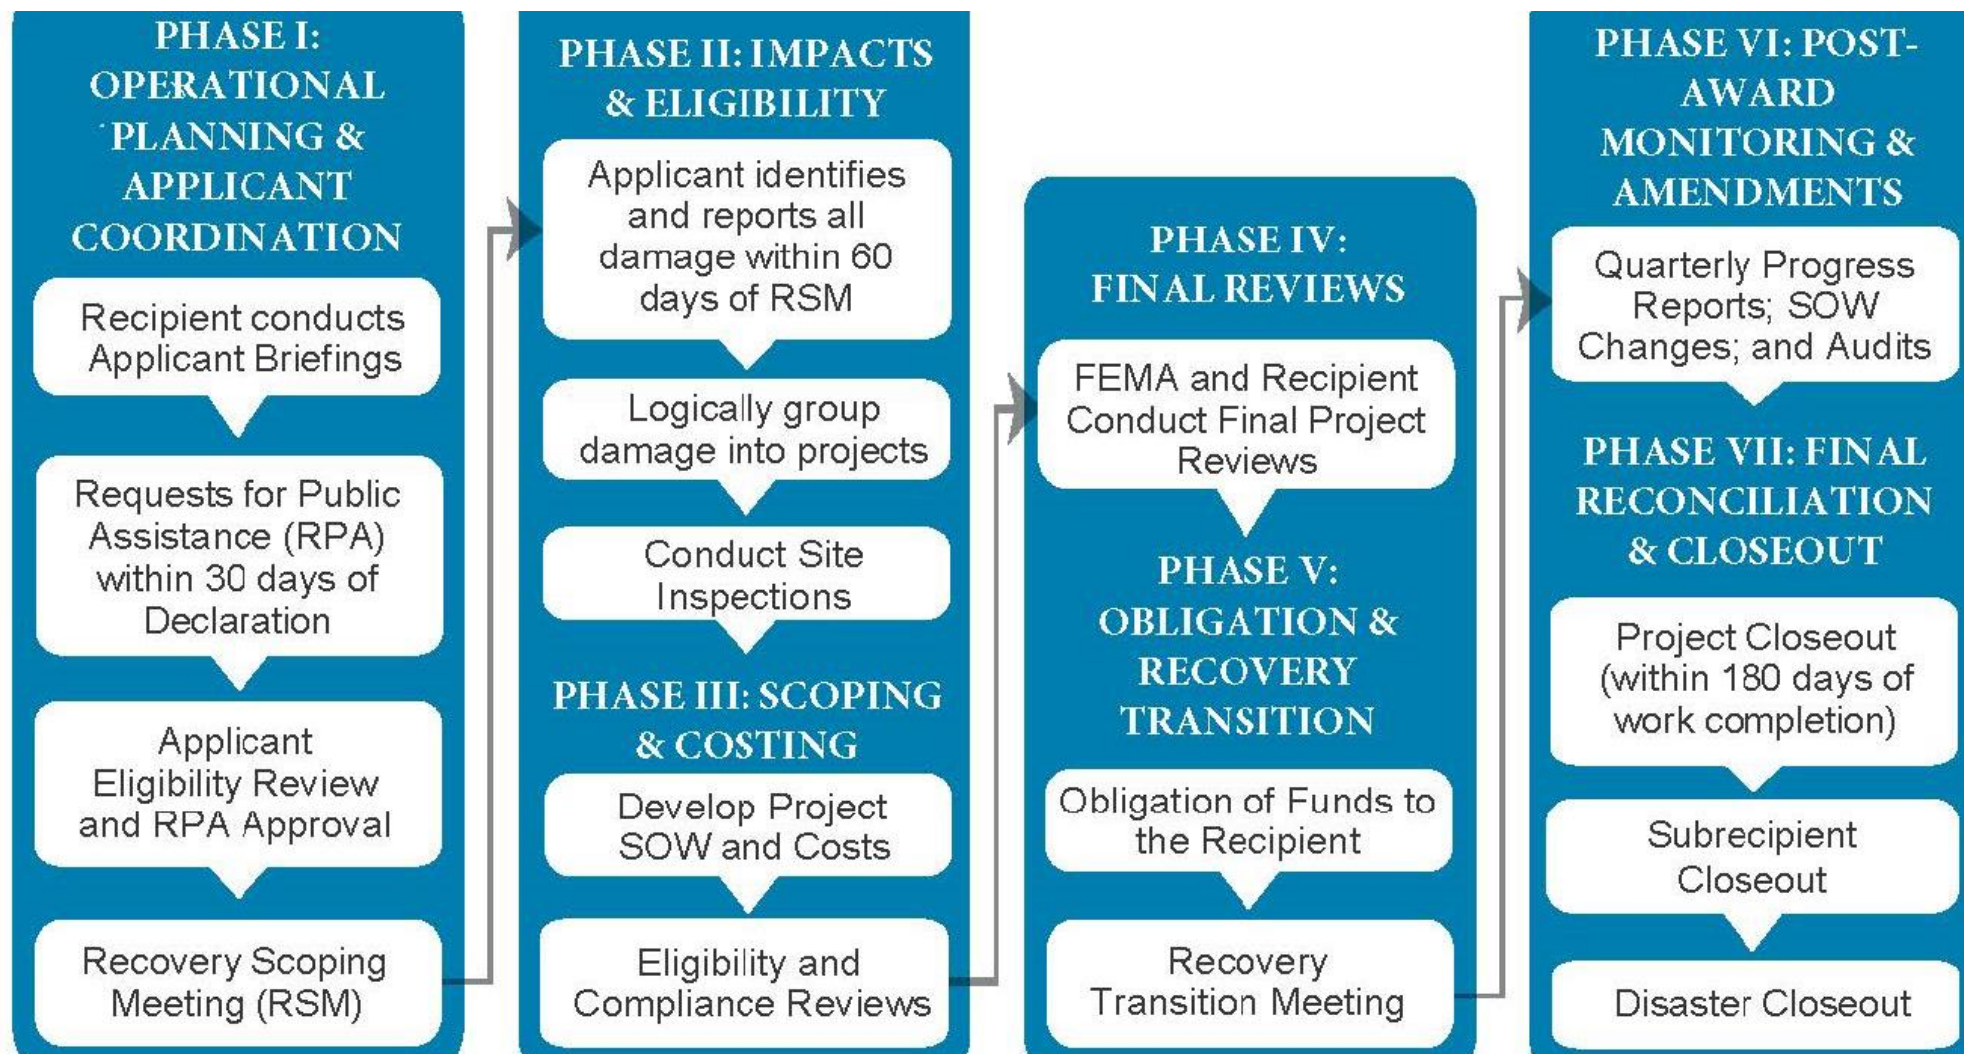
PHASE I: OPERATIONAL PLANNING & APPLICANT COORDINATION

Recipient conducts Applicant Briefings

Requests for Public Assistance (RPA) within 30 days of Declaration

Applicant Eligibility Review and RPA Approval

Recovery Scoping Meeting (RSM)

PHASE II: IMPACTS & ELIGIBILITY

Applicant identifies and reports all damage within 60 days of RSM

Logically group damage into projects

Conduct Site Inspections

PHASE III: SCOPING & COSTING

Develop Project SOW and Costs

Eligibility and Compliance Reviews

PHASE IV: FINAL REVIEWS

FEMA and Recipient Conduct Final Project Reviews

PHASE V: OBLIGATION & RECOVERY TRANSITION

Obligation of Funds to the Recipient

Recovery Transition Meeting

PHASE VI: POST-AWARD MONITORING & AMENDMENTS

Quarterly Progress Reports; SOW Changes; and Audits

PHASE VII: FINAL RECONCILIATION & CLOSEOUT

Project Closeout (within 180 days of work completion)

Subrecipient Closeout

Disaster Closeout